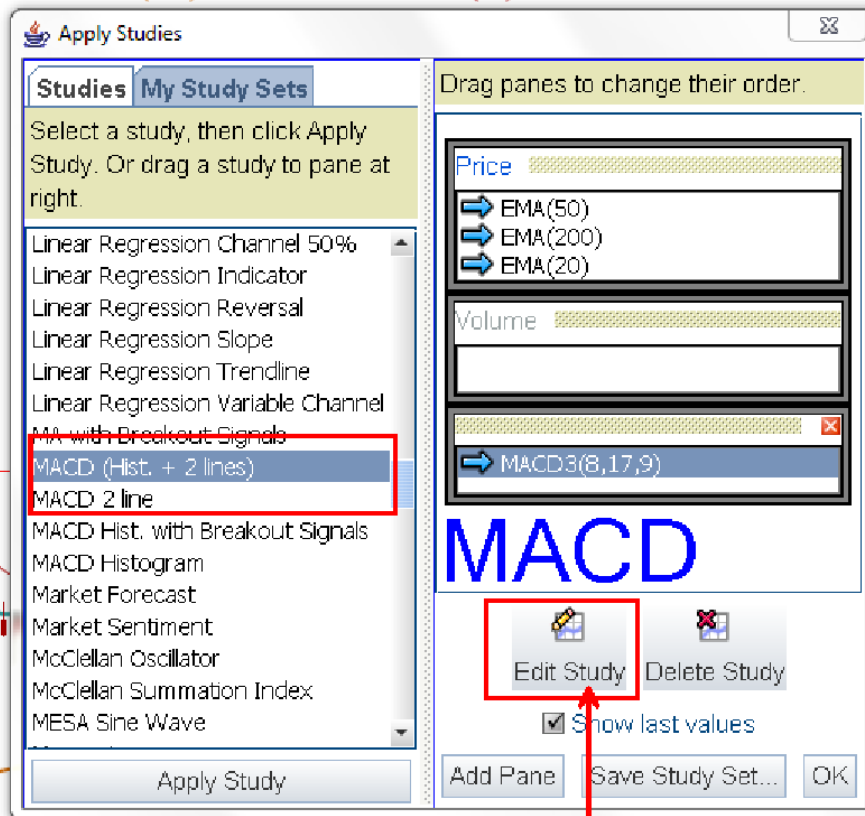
Apply Studies

Studies | My Study Sets

Select a study, then click Apply Study. Or drag a study to pane at right.

Linear Regression Channel 50%
Linear Regression Indicator
Linear Regression Reversal
Linear Regression Slope
Linear Regression Trendline
Linear Regression Variable Channel
MA with Breakout Signals
MACD (Hist. + 2 lines)
MACD 2 line
MACD Hist. with Breakout Signals
MACD Histogram
Market Forecast
Market Sentiment
McClellan Oscillator
McClellan Summation Index
MESA Sine Wave

Apply Study

Drag panes to change their order.

Price
EMA(50)
EMA(200)
EMA(20)

Volume

MACD3(8,17,9)

MACD

Edit Study
Delete Study

Show last values

Add Pane
Save Study Set...
OK